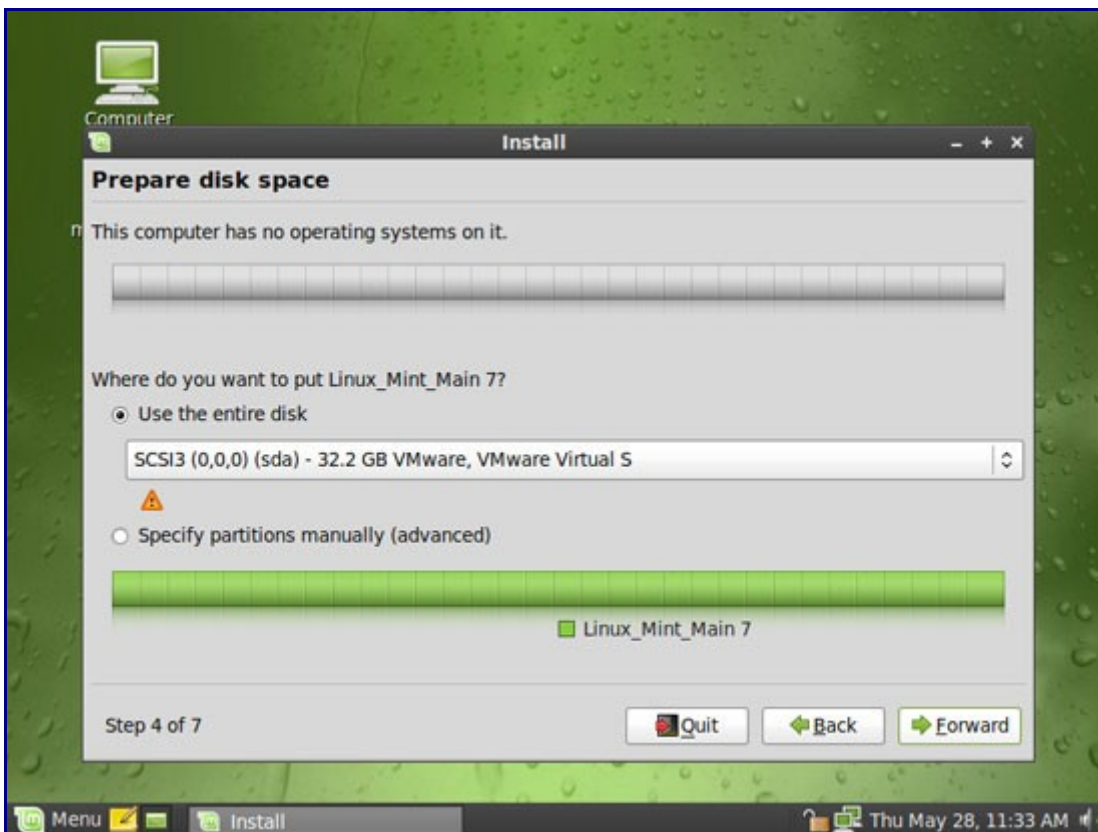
Computer

Install

Prepare disk space

This computer has no operating systems on it.

Where do you want to put Linux_Mint_Main 7?

Use the entire disk

SCSI3 (0,0,0) (sda) - 32.2 GB VMware, VMware Virtual S

Specify partitions manually (advanced)

Linux_Mint_Main 7

Step 4 of 7

Quit

Back

Forward

Menu

Install

Thu May 28, 11:33 AM